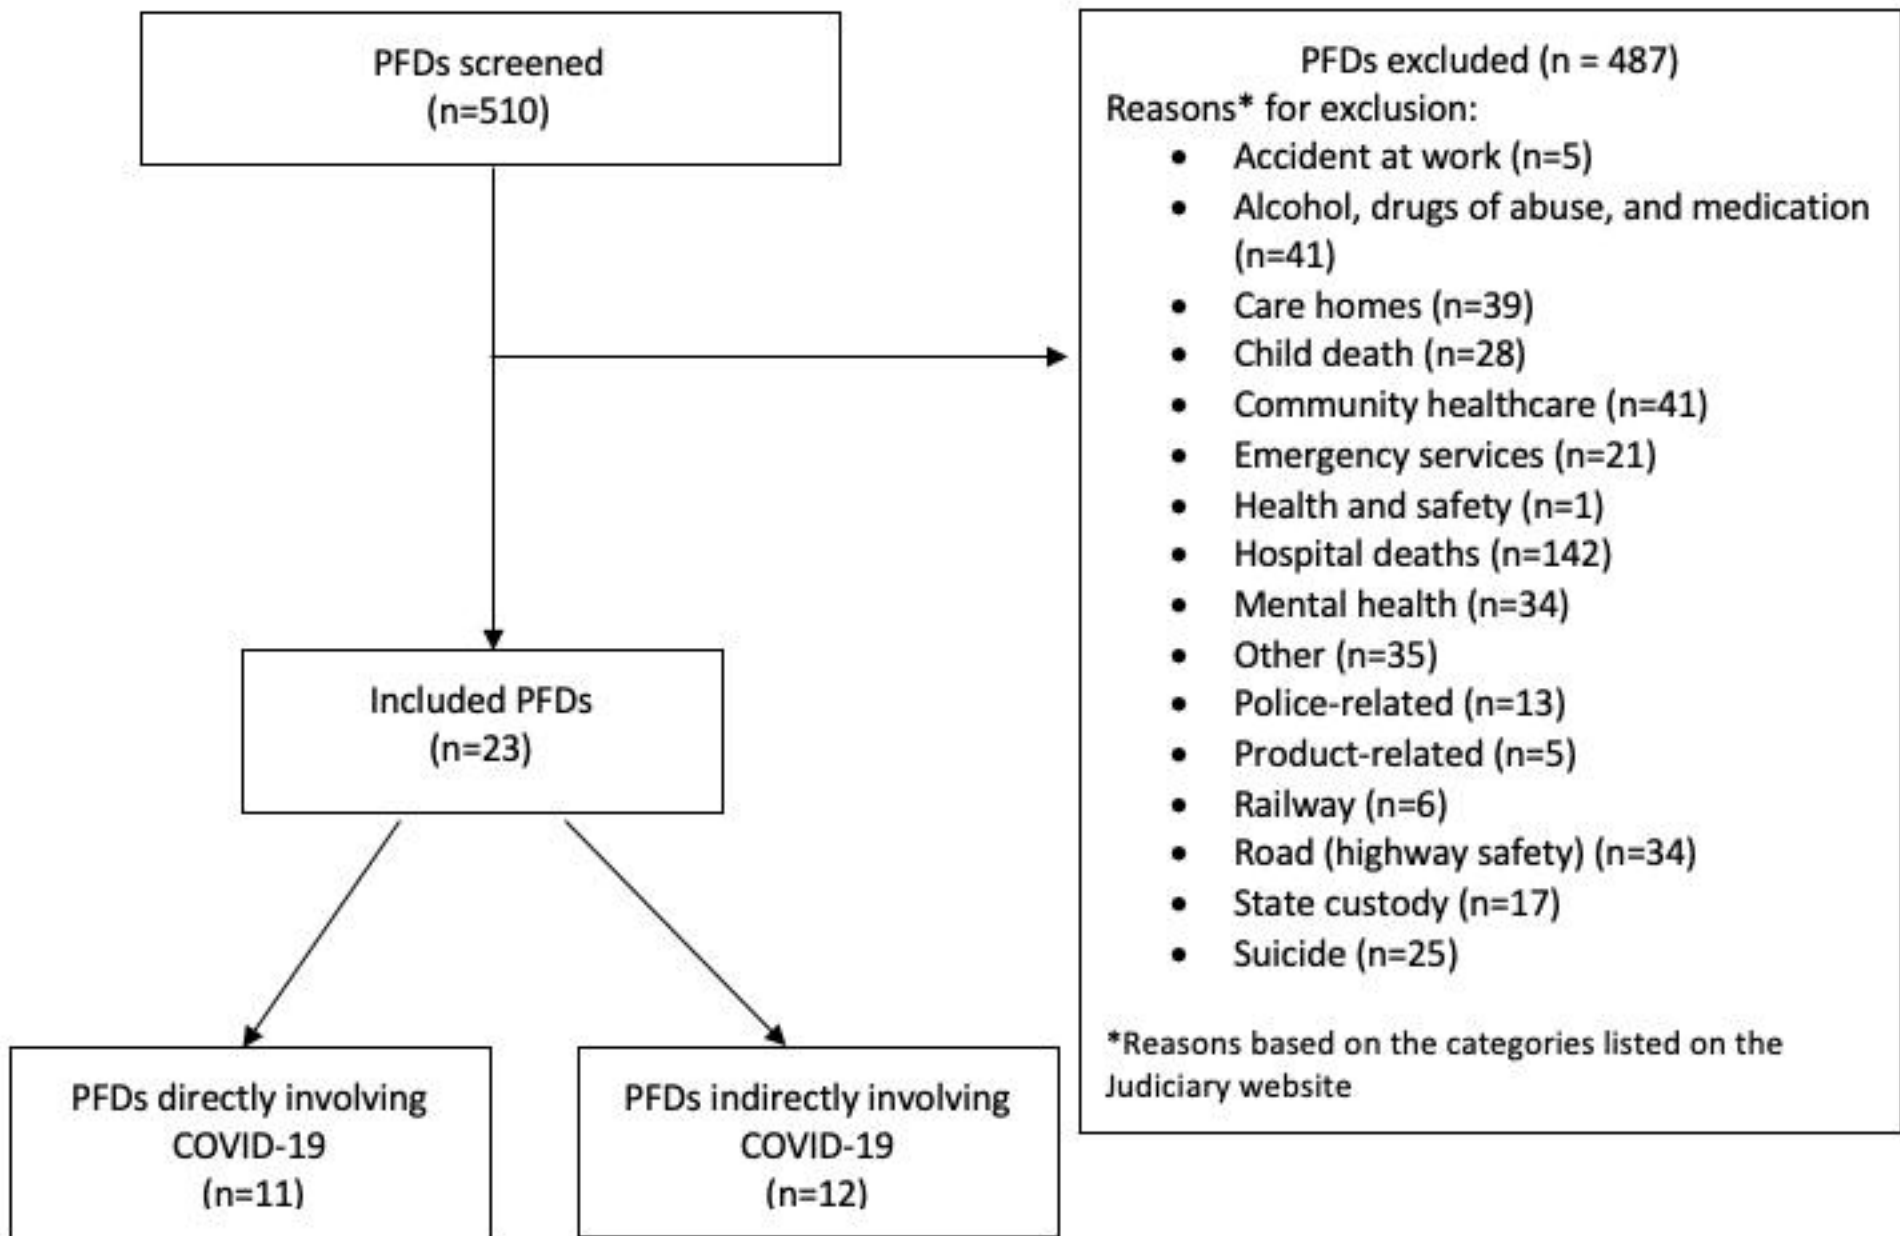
PFDs screened
(n=510)

PFDs excluded (n = 487)
Reasons* for exclusion:
- Accident at work (n=5)
- Alcohol, drugs of abuse, and medication (n=41)
- Care homes (n=39)
- Child death (n=28)
- Community healthcare (n=41)
- Emergency services (n=21)
- Health and safety (n=1)
- Hospital deaths (n=142)
- Mental health (n=34)
- Other (n=35)
- Police-related (n=13)
- Product-related (n=5)
- Railway (n=6)
- Road (highway safety) (n=34)
- State custody (n=17)
- Suicide (n=25)

*Reasons based on the categories listed on the Judiciary website

Included PFDs
(n=23)

PFDs directly involving COVID-19
(n=11)

PFDs indirectly involving COVID-19
(n=12)